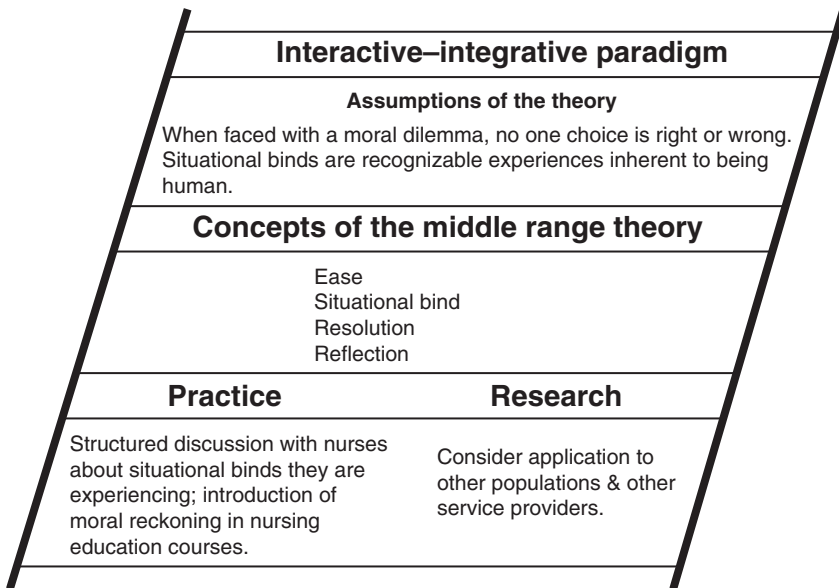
Interactive–integrative paradigm

Assumptions of the theory

When faced with a moral dilemma, no one choice is right or wrong. Situational binds are recognizable experiences inherent to being human.

Concepts of the middle range theory

Ease
Situational bind
Resolution
Reflection

Practice

Structured discussion with nurses about situational binds they are experiencing; introduction of moral reckoning in nursing education courses.

Research

Consider application to other populations & other service providers.